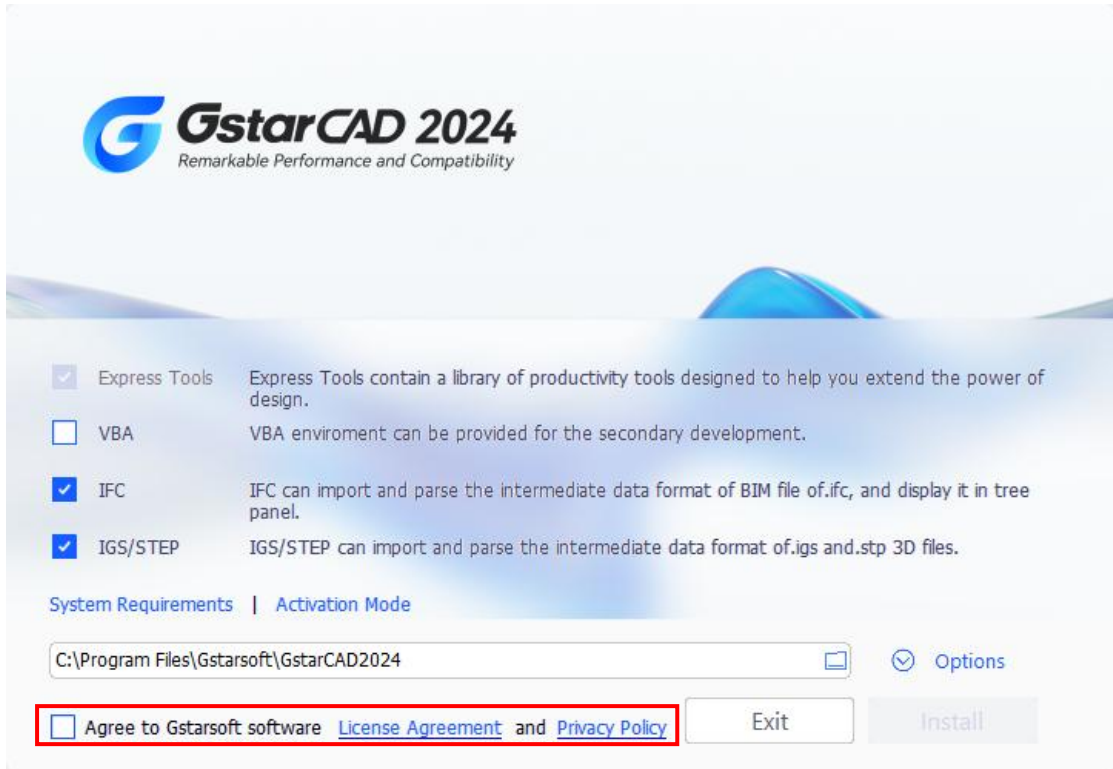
GstarCAD 2024
Remarkable Performance and Compatibility

Express Tools Express Tools contain a library of productivity tools designed to help you extend the power of design.

VBA VBA enviroment can be provided for the secondary development.

IFC IFC can import and parse the intermediate data format of BIM file of.ifc, and display it in tree panel.

IGS/STEP IGS/STEP can import and parse the intermediate data format of.igs and.stp 3D files.

System Requirements | Activation Mode

C:\Program Files\Gstarsoft\GstarCAD2024

Options

Agree to Gstarsoft software License Agreement and Privacy Policy

Exit

Install